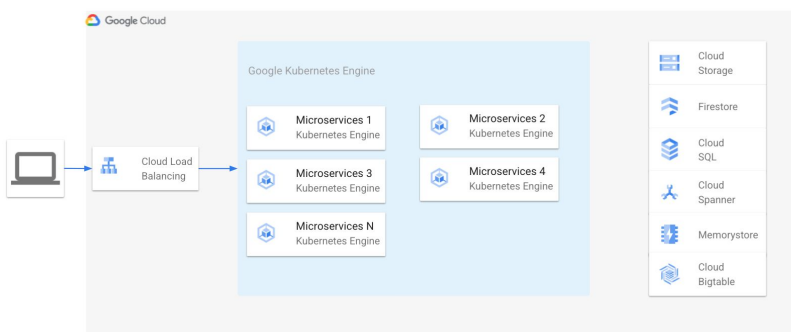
Google Cloud

Google Kubernetes Engine

Cloud Load Balancing

Microservices 1
Kubernetes Engine

Microservices 2
Kubernetes Engine

Microservices 3
Kubernetes Engine

Microservices 4
Kubernetes Engine

Microservices N
Kubernetes Engine

Cloud Storage

Firestore

Cloud SQL

Cloud Spanner

Memorystore

Cloud Bigtable